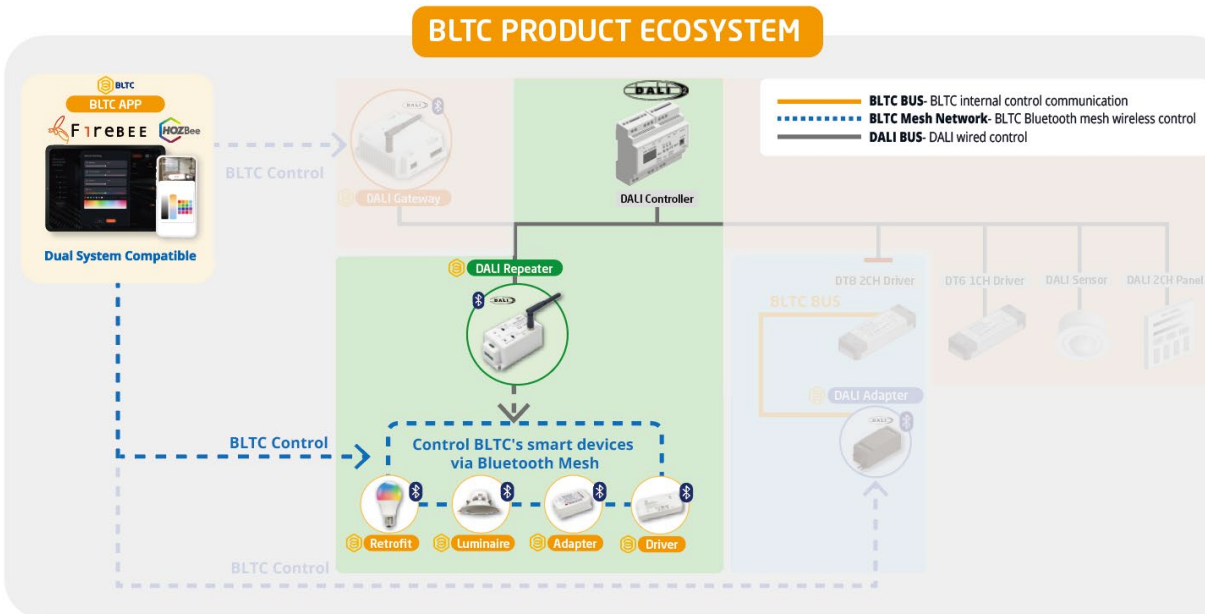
BLTC PRODUCT ECOSYSTEM

BLTC
BLTC APP
FIREBEE HOZBee
Dual System Compatible

BLTC Control

DALI
DALI Gateway

DALI
DALI Controller

BLTC BUS- BLTC internal control communication
BLTC Mesh Network- BLTC Bluetooth mesh wireless control
DALI BUS- DALI wired control

DALI Repeater
DALI

DT8 2CH Driver
DT6 1CH Driver
DALI Sensor
DALI 2CH Panel

BLTC BUS

DALI Adapter

BLTC Control

Control BLTC's smart devices via Bluetooth Mesh

Retrofit
Luminaire
Adapter
Driver

BLTC Control